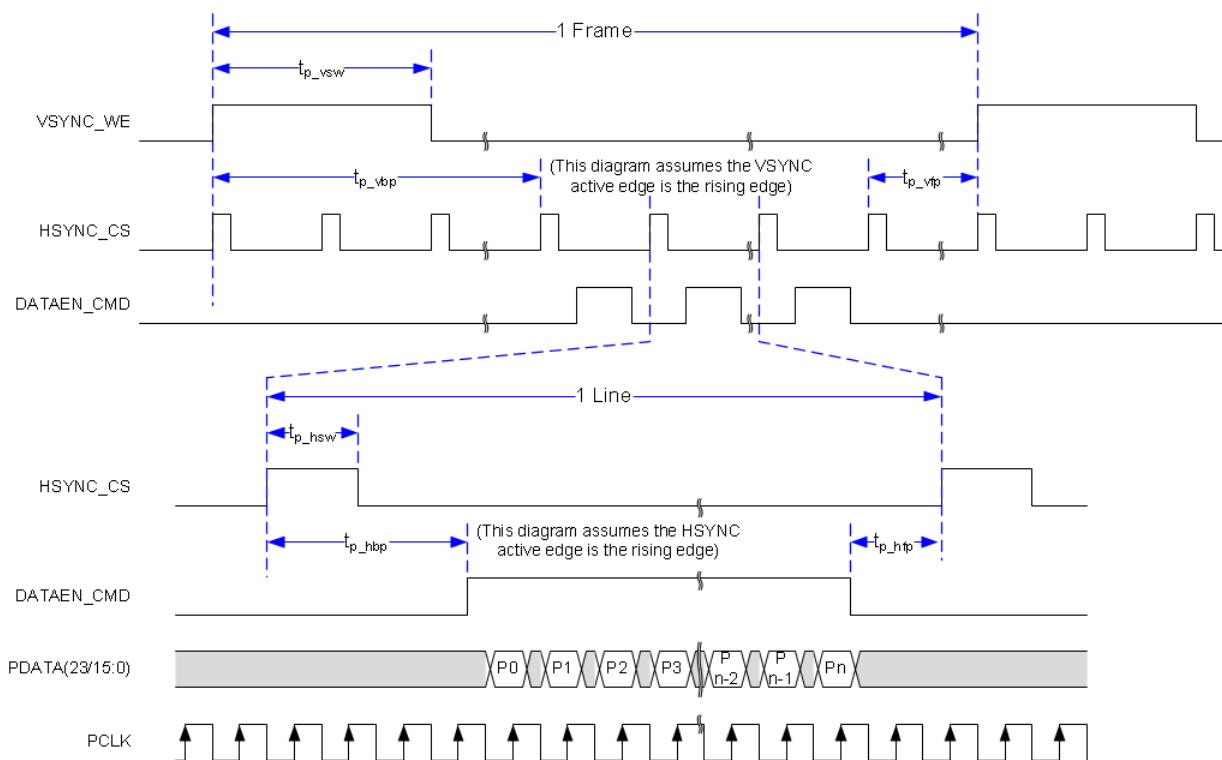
1 Frame

$t_{p\_vsw}$

VSYNC_WE

$t_{p\_vbp}$

(This diagram assumes the VSYNC active edge is the rising edge)

$t_{p\_vfp}$

HSYNC_CS

DATAEN_CMD

1 Line

$t_{p\_hsw}$

HSYNC_CS

$t_{p\_hbp}$

(This diagram assumes the HSYNC active edge is the rising edge)

$t_{p\_hfp}$

DATAEN_CMD

PDATA(23/15:0)

P0 P1 P2 P3 P n-2 P n-1 Pn

PCLK